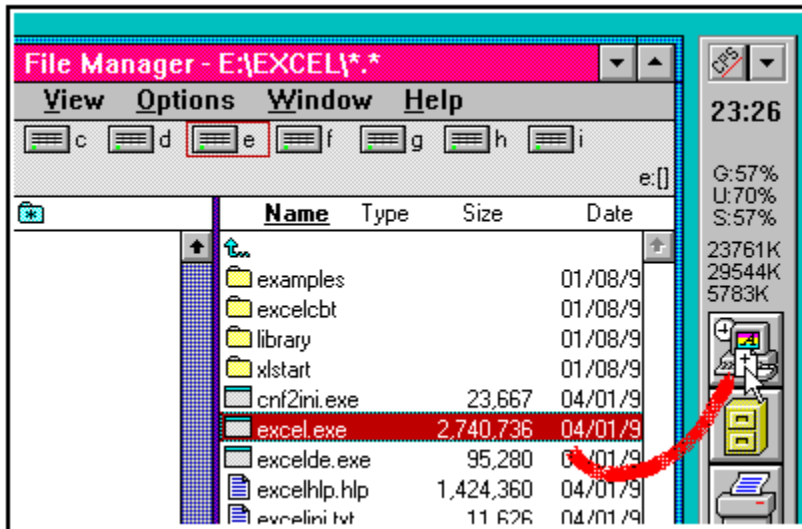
File Manager - E:\EXCEL\*.*

View Options Window Help

c d e f g h i

e:[]

| Name | Type | Size | Date |
|---|---|---|---|
| examples | | | 01/08/9 |
| excelcbt | | | 01/08/9 |
| library | | | 01/08/9 |
| xlstart | | | 01/08/9 |
| cnf2ini.exe | | 23,667 | 04/01/9 |
| excel.exe | | 2,740,736 | 04/01/9 |
| excelde.exe | | 95,280 | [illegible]/01/9 |
| excelhlp.hlp | | 1,424,360 | 04/01/9 |
| excelini.txt | | 11,626 | 04/01/9 |

CPS

23:26

G:57%
U:70%
S:57%

23761K
29544K
5783K